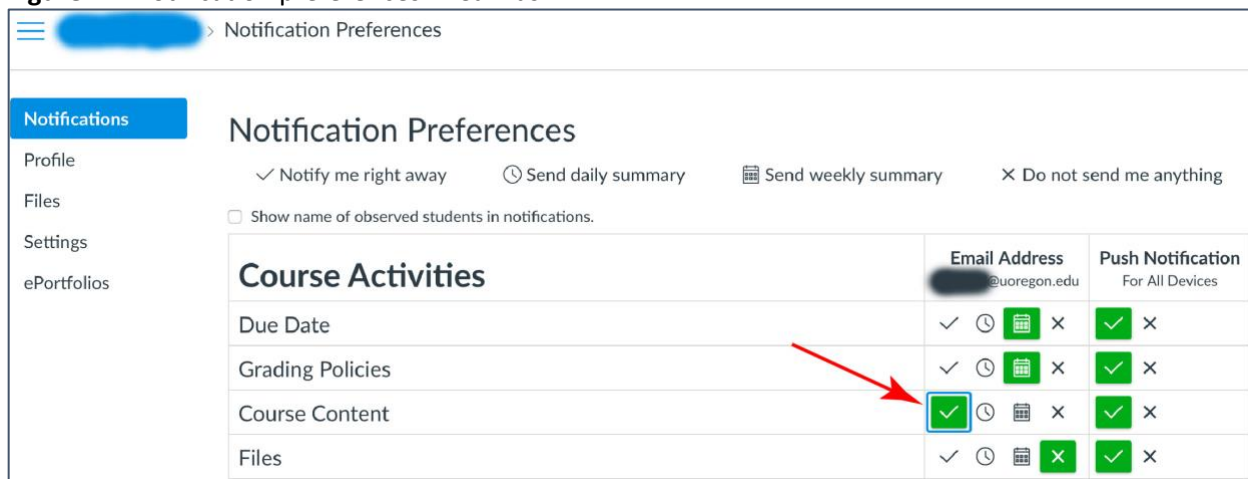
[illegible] > Notification Preferences

Notifications
Profile
Files
Settings
ePortfolios

Notification Preferences

✓ Notify me right away   Send daily summary   Send weekly summary   × Do not send me anything

Show name of observed students in notifications.

| Course Activities | Email Address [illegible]@uoregon.edu | Push Notification For All Devices |
|---|---|---|
| Due Date | ✓ × | ✓ × |
| Grading Policies | ✓ × | ✓ × |
| Course Content | ✓ × | ✓ × |
| Files | ✓ × | ✓ × |